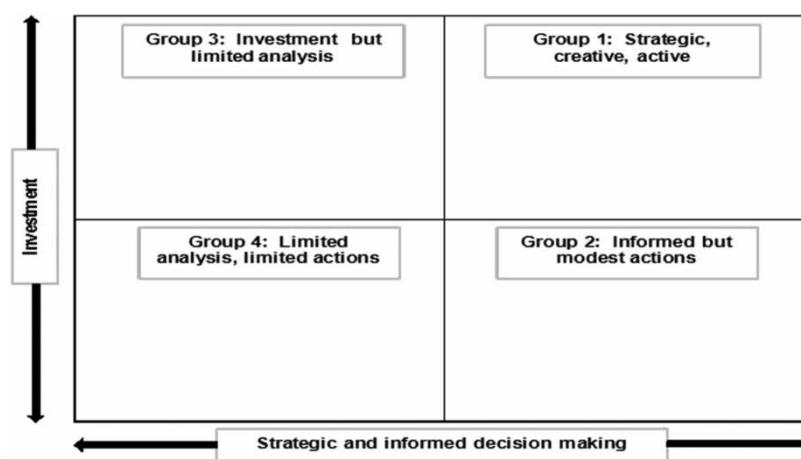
Investment

Group 3: Investment but limited analysis

Group 1: Strategic, creative, active

Group 4: Limited analysis, limited actions

Group 2: Informed but modest actions

Strategic and informed decision making